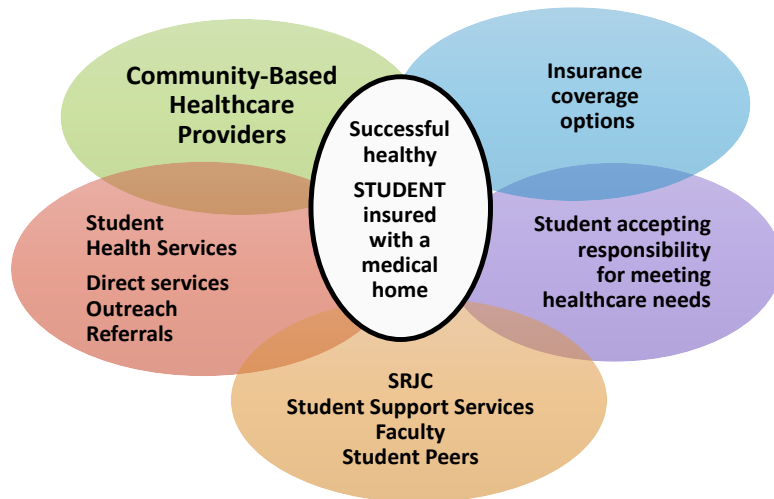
Community-Based Healthcare Providers

Insurance coverage options

Successful healthy

STUDENT insured with a medical home

Student Health Services

Direct services
Outreach
Referrals

Student accepting responsibility for meeting healthcare needs

SRJC
Student Support Services
Faculty
Student Peers